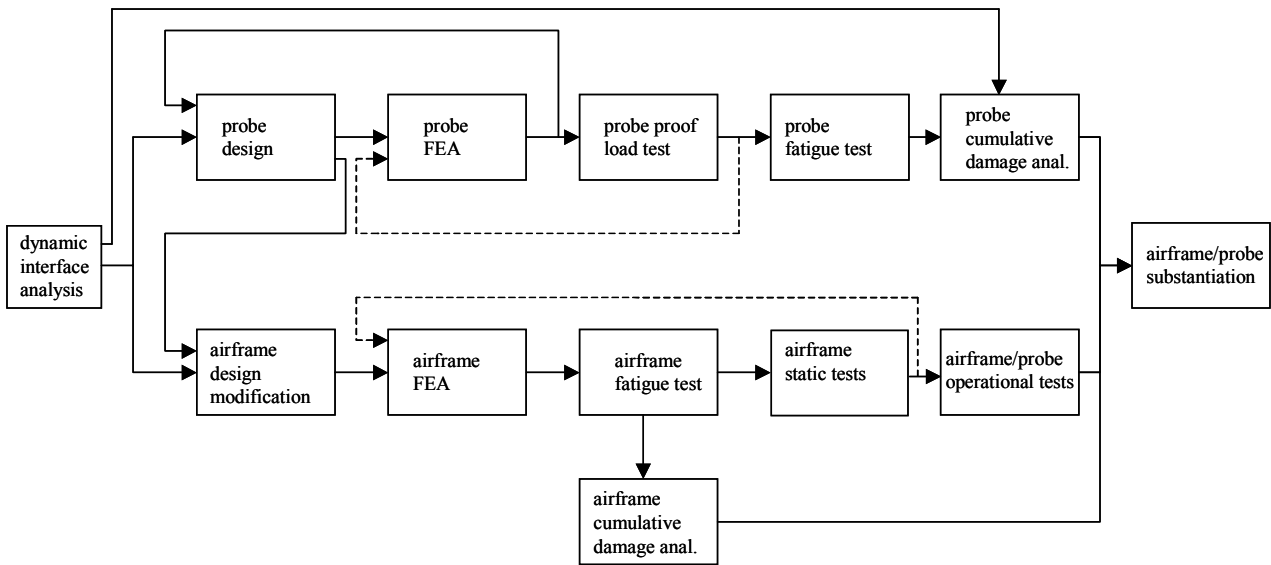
dynamic interface analysis

probe design

probe FEA

probe proof load test

probe fatigue test

probe cumulative damage anal.

airframe/probe substantiation

airframe design modification

airframe FEA

airframe fatigue test

airframe static tests

airframe/probe operational tests

airframe cumulative damage anal.